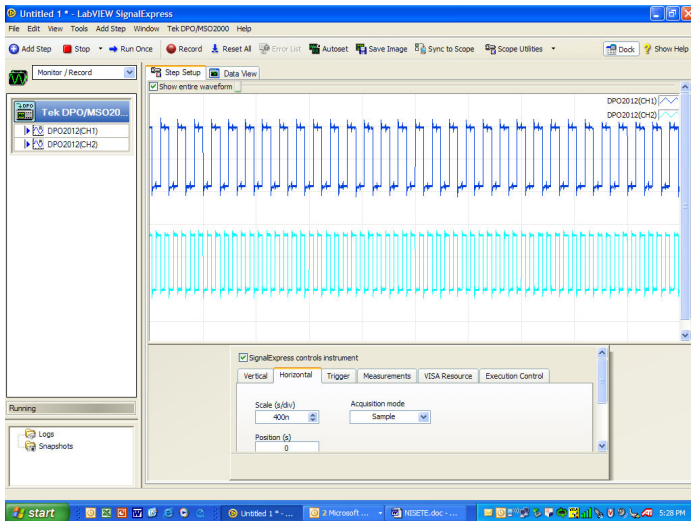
Untitled 1 * - LabVIEW SignalExpress

File Edit View Tools Add Step Window Tek DPO/MSO2000 Help

Add Step Stop Run Once Record Reset All Error List Autoset Save Image Sync to Scope Scope Utilities Dock Show Help

Monitor / Record

Step Setup Data View

Show entire waveform

Tek DPO/MSO20...

DPO2012(CH1)

DPO2012(CH2)

DPO2012(CH1)

DPO2012(CH2)

SignalExpress controls instrument

Vertical Horizontal Trigger Measurements VISA Resource Execution Control

Scale (s/div)

400n

Acquisition mode

Sample

Position (s)

0

Running

Logs

Snapshots

start Untitled 1 * - ... 2 Microsoft ... NISETE.doc - ... 5:28 PM